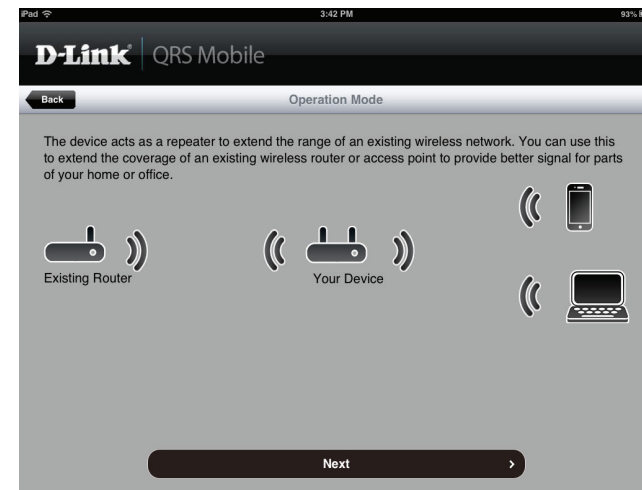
iPad
3:42 PM
93%

D-Link | QRS Mobile

Back
Operation Mode

The device acts as a repeater to extend the range of an existing wireless network. You can use this to extend the coverage of an existing wireless router or access point to provide better signal for parts of your home or office.

Existing Router

Your Device

Next